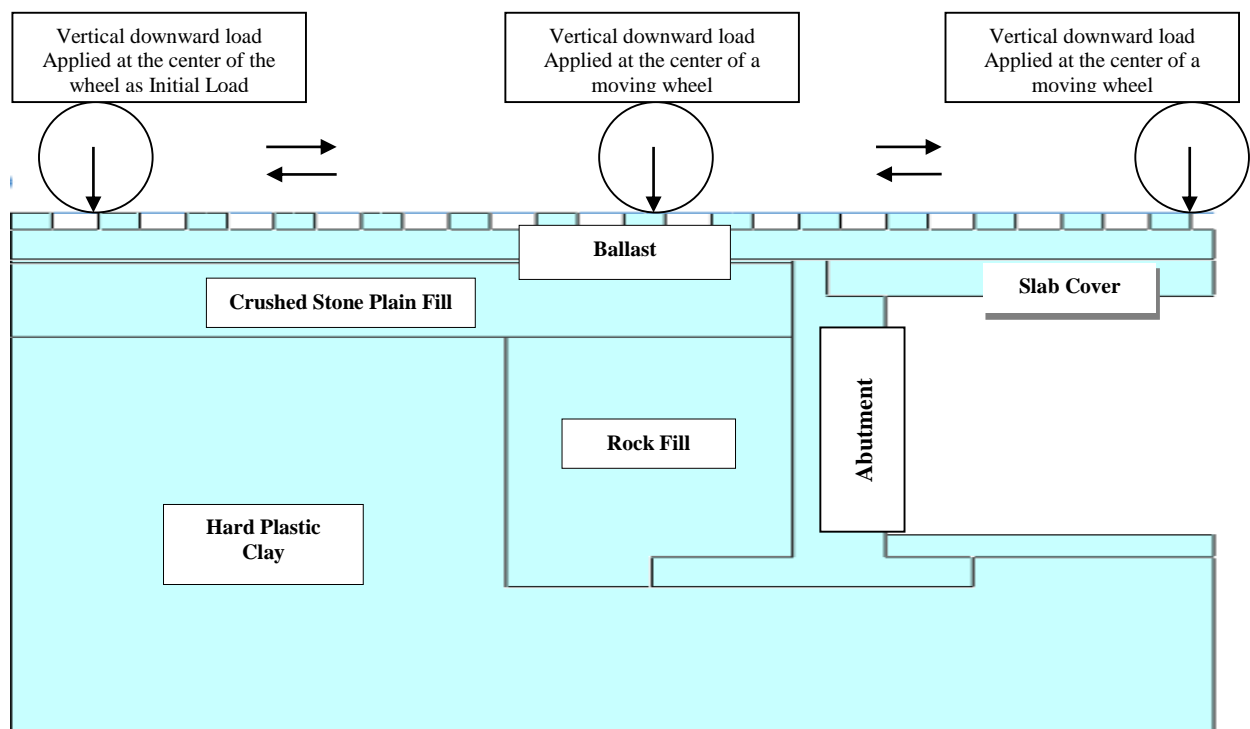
Vertical downward load Applied at the center of the wheel as Initial Load

Vertical downward load Applied at the center of a moving wheel

Vertical downward load Applied at the center of a moving wheel

Ballast

Crushed Stone Plain Fill

Slab Cover

Abutment

Rock Fill

Hard Plastic Clay